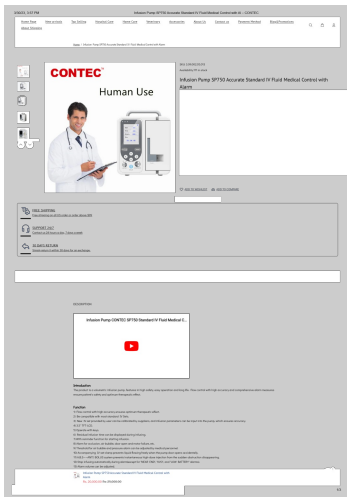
4/30/23, 3:07 PM Infusion Pump SP750 Accurate Standard IV Fluid Medical Control with Al... – CONTEC

Instant Ready Offers & Deals Best Selling Essential Care Home Care Veterinary Accessories About Us Contact Us Pandemic Medical Biopsy/Protection

About Shopping

Home > Infusion Pump SP750 Accurate Standard IV Fluid Medical Control with Alarm

CONTEC

Human Use

SKU: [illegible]

Availability: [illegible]

Infusion Pump SP750 Accurate Standard IV Fluid Medical Control with Alarm

ADD TO WISHLIST ADD TO COMPARE

FREE SHIPPING
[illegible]

SUPPORT 24/7
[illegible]

30 DAYS RETURN
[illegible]

DESCRIPTION

Infusion Pump CONTEC SP750 Standard IV Fluid Medical C...

Introduction

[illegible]

Function

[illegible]

Infusion Pump SP750 Accurate Standard IV Fluid Medical Control with Alarm

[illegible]

1/3